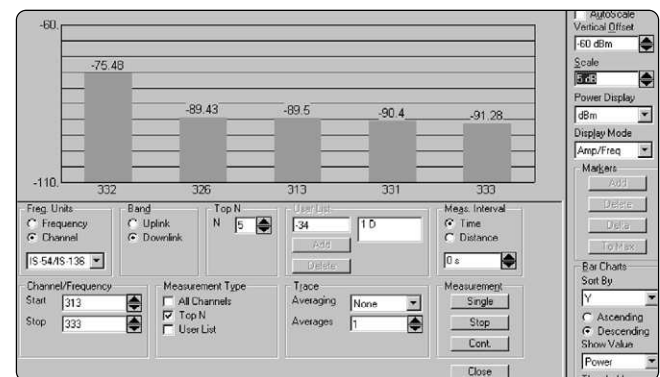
-60.
-75.48
-89.43
-89.5
-90.4
-91.28
-110.
332
326
313
331
333

AutoScale
Vertical Offset
-60 dBm
Scale
5 dB
Power Display
dBm
Display Mode
Amp/Freq
Markers
Add
Delete
Delta
To Max
Bar Charts
Sort By
Y
Ascending
Descending
Show Value
Power

Freq. Units
Frequency
Channel
IS-54/IS-136

Band
Uplink
Downlink

Top N
N 5

User List
-34
1 D
Add
Delete

Meas. Interval
Time
Distance
0 s

Channel/Frequency
Start 313
Stop 333

Measurement Type
All Channels
Top N
User List

Trace
Averaging None
Averages 1

Measurement
Single
Stop
Cont.

Close